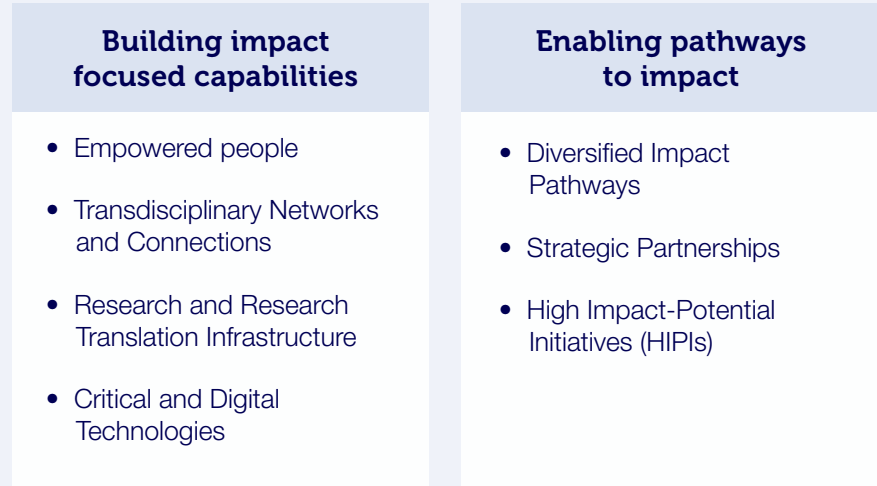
Building impact focused capabilities

- Empowered people
- Transdisciplinary Networks and Connections
- Research and Research Translation Infrastructure
- Critical and Digital Technologies

Enabling pathways to impact

- Diversified Impact Pathways
- Strategic Partnerships
- High Impact-Potential Initiatives (HIPIs)